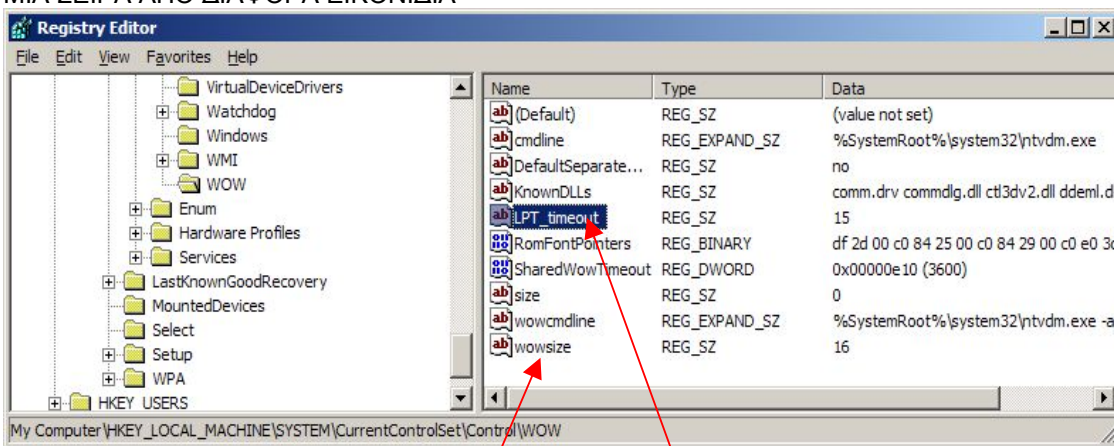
ΜΙΑ ΣΕΙΡΑ ΑΠΟ ΣΙΑΦΟΡΑ ΕΙΚΟΝΙΔΙΑ

Registry Editor

File Edit View Favorites Help

VirtualDeviceDrivers
Watchdog
Windows
WMI
WOW
Enum
Hardware Profiles
Services
LastKnownGoodRecovery
MountedDevices
Select
Setup
WPA
HKEY_USERS

| Name | Type | Data |
|---|---|---|
| (Default) | REG_SZ | (value not set) |
| cmdline | REG_EXPAND_SZ | %SystemRoot%\system32\ntvdm.exe |
| DefaultSeparate... | REG_SZ | no |
| KnownDLLs | REG_SZ | comm.drv commdlg.dll ctl3dv2.dll ddeml.d |
| LPT_timeout | REG_SZ | 15 |
| RomFontPointers | REG_BINARY | df 2d 00 c0 84 25 00 c0 84 29 00 c0 e0 3 |
| SharedWowTimeout | REG_DWORD | 0x00000e10 (3600) |
| size | REG_SZ | 0 |
| wowcmdline | REG_EXPAND_SZ | %SystemRoot%\system32\ntvdm.exe -a |
| wowsize | REG_SZ | 16 |

My Computer\HKEY_LOCAL_MACHINE\SYSTEM\CurrentControlSet\Control\WOW